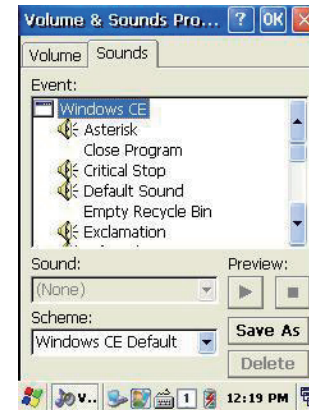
Volume & Sounds Pro... ? OK ×

Volume Sounds

Event:

Windows CE
Asterisk
Close Program
Critical Stop
Default Sound
Empty Recycle Bin
Exclamation

Sound:
(None)

Preview:

Scheme:
Windows CE Default

Save As

Delete

V..

1

12:19 PM